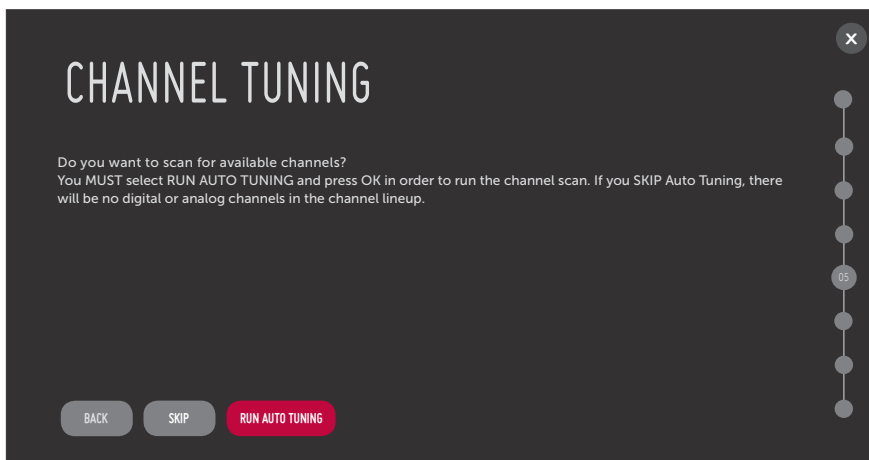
CHANNEL TUNING

Do you want to scan for available channels?
You MUST select RUN AUTO TUNING and press OK in order to run the channel scan. If you SKIP Auto Tuning, there will be no digital or analog channels in the channel lineup.

05

BACK SKIP RUN AUTO TUNING